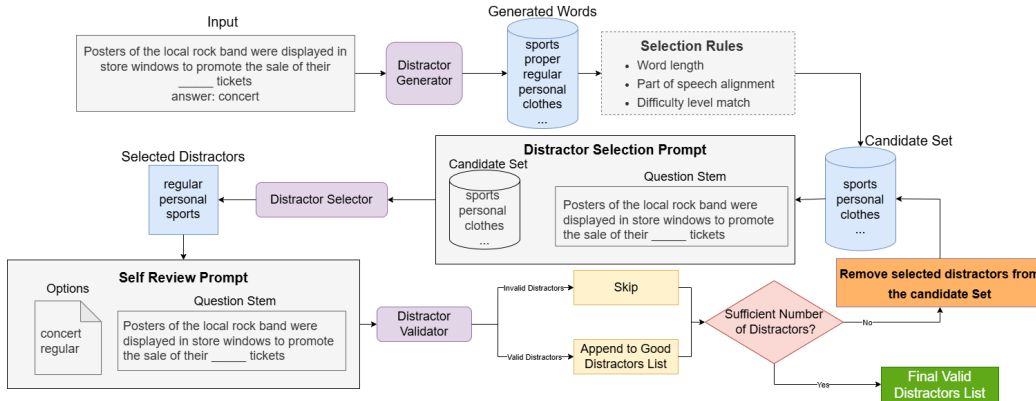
Input

Posters of the local rock band were displayed in store windows to promote the sale of their ______ tickets
answer: concert

Distractor Generator

Generated Words

sports
proper
regular
personal
clothes
...

Selection Rules

- Word length
- Part of speech alignment
- Difficulty level match

Candidate Set

sports
personal
clothes
...

Distractor Selection Prompt

Candidate Set

sports
personal
clothes
...

Question Stem

Posters of the local rock band were displayed in store windows to promote the sale of their ______ tickets

Distractor Selector

Selected Distractors

regular
personal
sports

Self Review Prompt

Options

concert
regular

Question Stem

Posters of the local rock band were displayed in store windows to promote the sale of their ______ tickets

Distractor Validator

Invalid Distractors

Skip

Valid Distractors

Append to Good Distractors List

Sufficient Number of Distractors?

No

Remove selected distractors from the candidate Set

Yes

Final Valid Distractors List